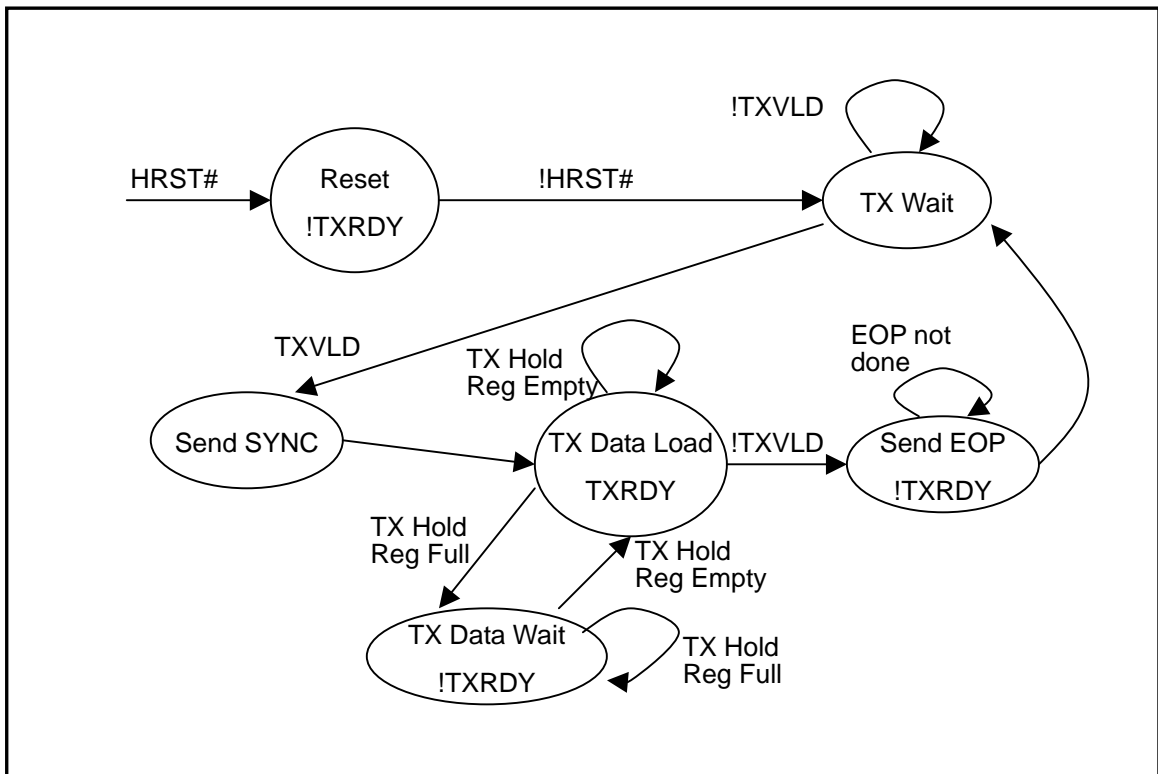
!TXVLD

HRST#

Reset

!TXRDY

!HRST#

TX Wait

TXVLD

TX Hold Reg Empty

EOP not done

Send SYNC

TX Data Load

TXRDY

!TXVLD

Send EOP

!TXRDY

TX Hold Reg Full

TX Hold Reg Empty

TX Data Wait

!TXRDY

TX Hold Reg Full